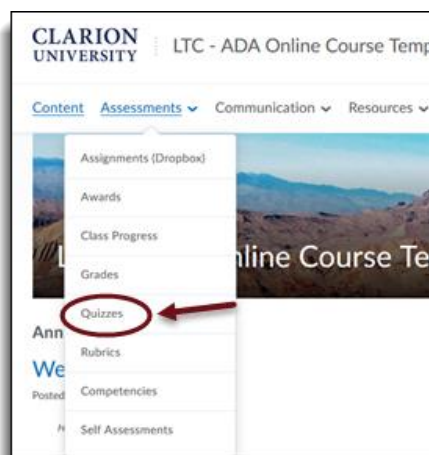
CLARION UNIVERSITY

LTC - ADA Online Course Temp

Content Assessments Communication Resources

Assignments (Dropbox)

Awards

Class Progress

Grades

Quizzes

Rubrics

Competencies

Self Assessments

L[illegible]nline Course Te

Ann

We

Posted